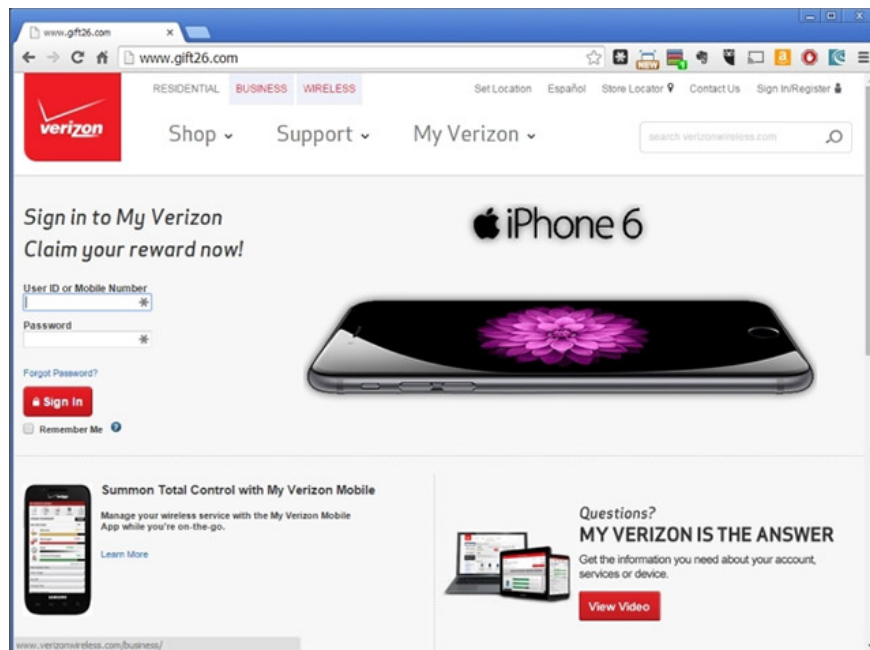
www.gift26.com ×

www.gift26.com

verizon

RESIDENTIAL BUSINESS WIRELESS

Set Location Español Store Locator Contact Us Sign In/Register

Shop Support My Verizon

search verizonwireless.com

Sign in to My Verizon
Claim your reward now!

User ID or Mobile Number

Password

Forgot Password?

Sign In

Remember Me

iPhone 6

Summon Total Control with My Verizon Mobile

Manage your wireless service with the My Verizon Mobile App while you're on-the-go.

Learn More

Questions?
MY VERIZON IS THE ANSWER

Get the information you need about your account, services or device.

View Video

www.verizonwireless.com/business/